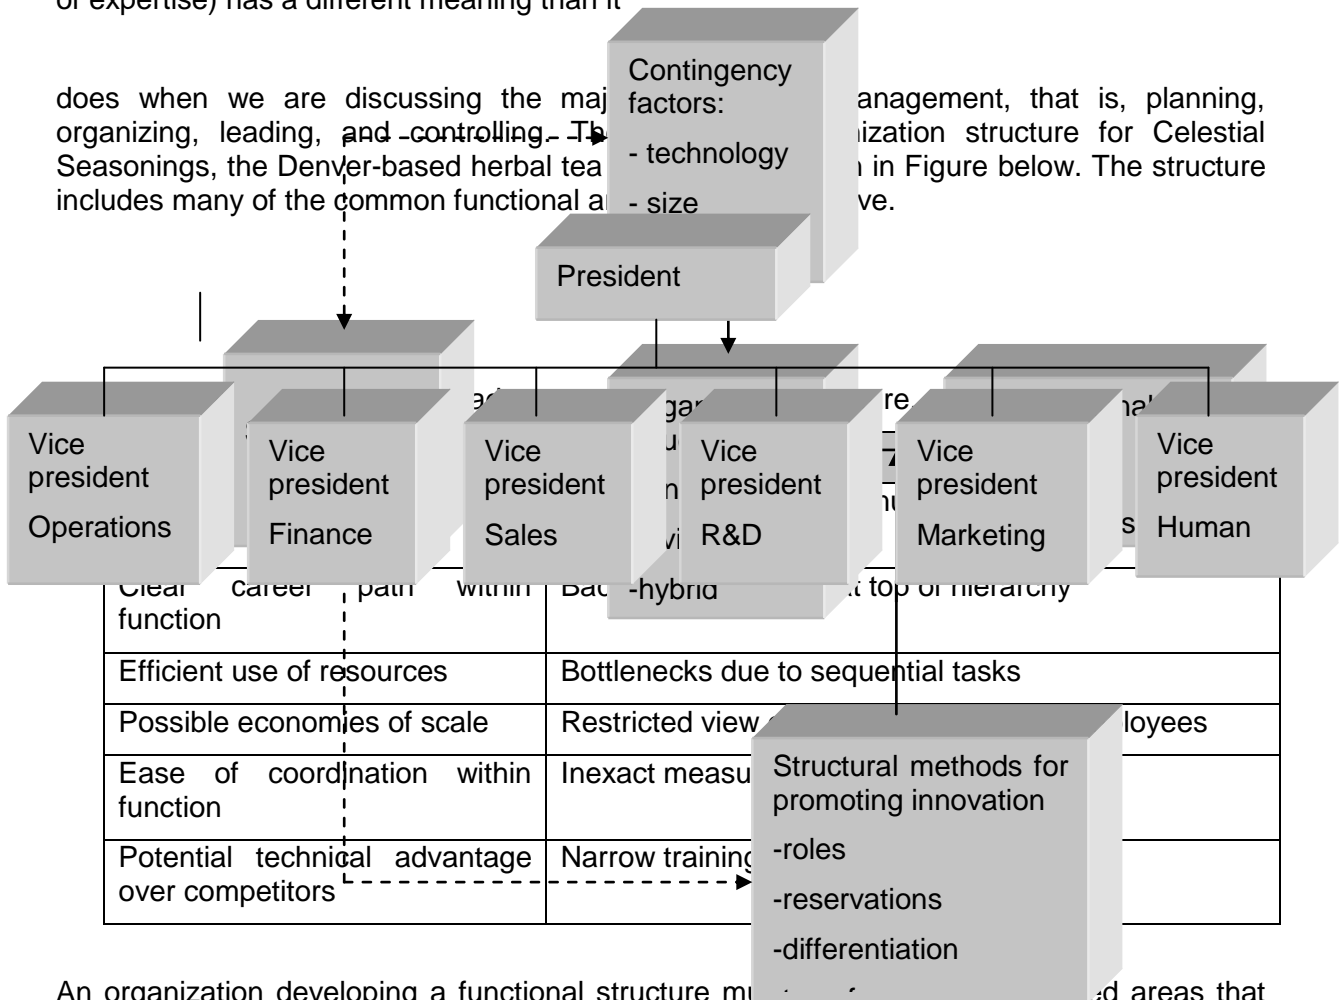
of expertise) has a different meaning than it

does when we are discussing the maj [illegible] anagement, that is, planning, organizing, leading, and controlling. Th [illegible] nization structure for Celestial Seasonings, the Denver-based herbal tea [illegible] n in Figure below. The structure includes many of the common functional a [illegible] ve.

Contingency factors:

- technology

- size

President

Vice president Operations

Vice president Finance

Vice president Sales

Vice president R&D

Vice president Marketing

Vice president Human

| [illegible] career path within function | Ba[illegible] -hybrid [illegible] t top of hierarchy |
|---|---|
| Efficient use of resources | Bottlenecks due to sequential tasks |
| Possible economies of scale | Restricted view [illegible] loyees |
| Ease of coordination within function | Inexact measu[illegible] |
| Potential technical advantage over competitors | Narrow training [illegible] |

Structural methods for promoting innovation

-roles

-reservations

-differentiation

An organization developing a functional structure mu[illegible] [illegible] d areas that